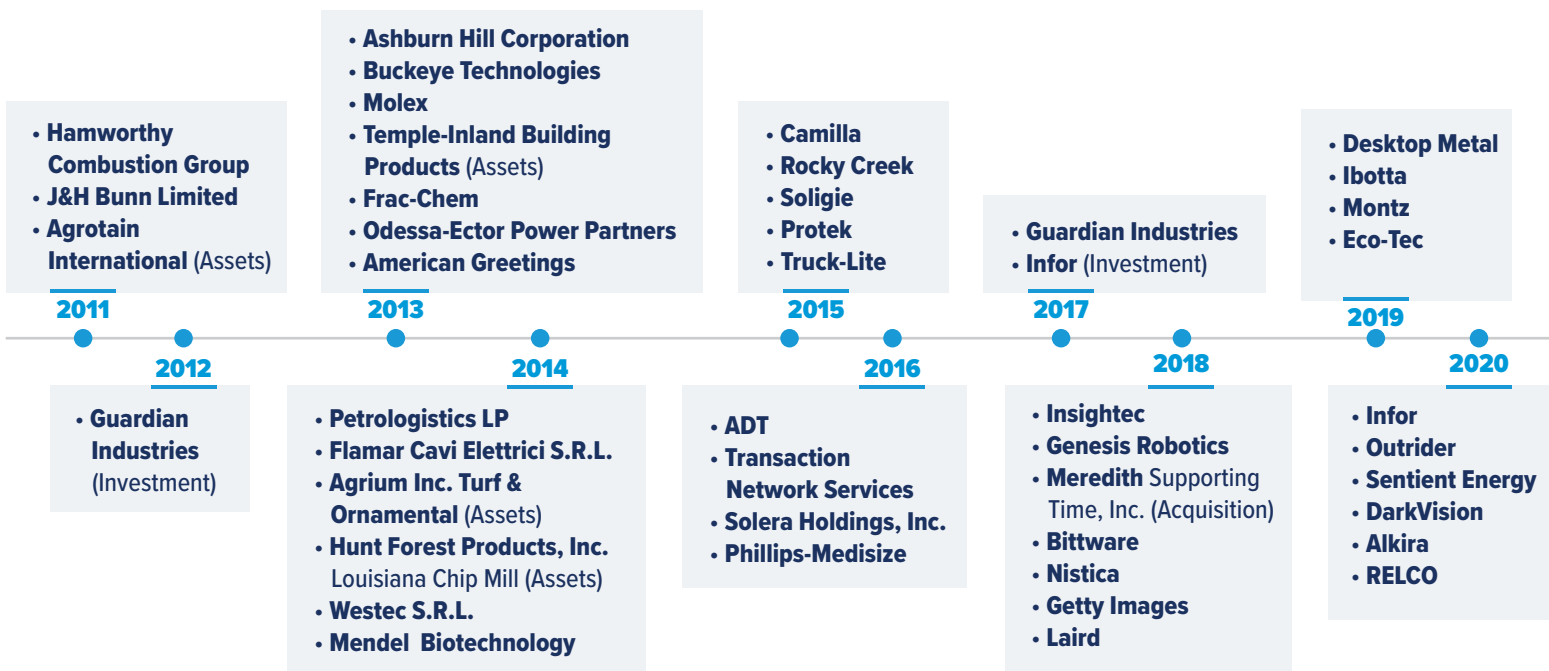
• Hamworthy Combustion Group
• J&H Bunn Limited
• Agrotain International (Assets)

2011

• Ashburn Hill Corporation
• Buckeye Technologies
• Molex
• Temple-Inland Building Products (Assets)
• Frac-Chem
• Odessa-Ector Power Partners
• American Greetings

2013

• Camilla
• Rocky Creek
• Soligie
• Protek
• Truck-Lite

2015

• Guardian Industries
• Infor (Investment)

2017

• Desktop Metal
• Ibotta
• Montz
• Eco-Tec

2019

2012

• Guardian Industries (Investment)

2014

• Petrologistics LP
• Flamar Cavi Elettrici S.R.L.
• Agrium Inc. Turf & Ornamental (Assets)
• Hunt Forest Products, Inc. Louisiana Chip Mill (Assets)
• Westec S.R.L.
• Mendel Biotechnology

2016

• ADT
• Transaction Network Services
• Solera Holdings, Inc.
• Phillips-Medisize

2018

• Insightec
• Genesis Robotics
• Meredith Supporting Time, Inc. (Acquisition)
• Bittware
• Nistica
• Getty Images
• Laird

2020

• Infor
• Outrider
• Sentient Energy
• DarkVision
• Alkira
• RELCO